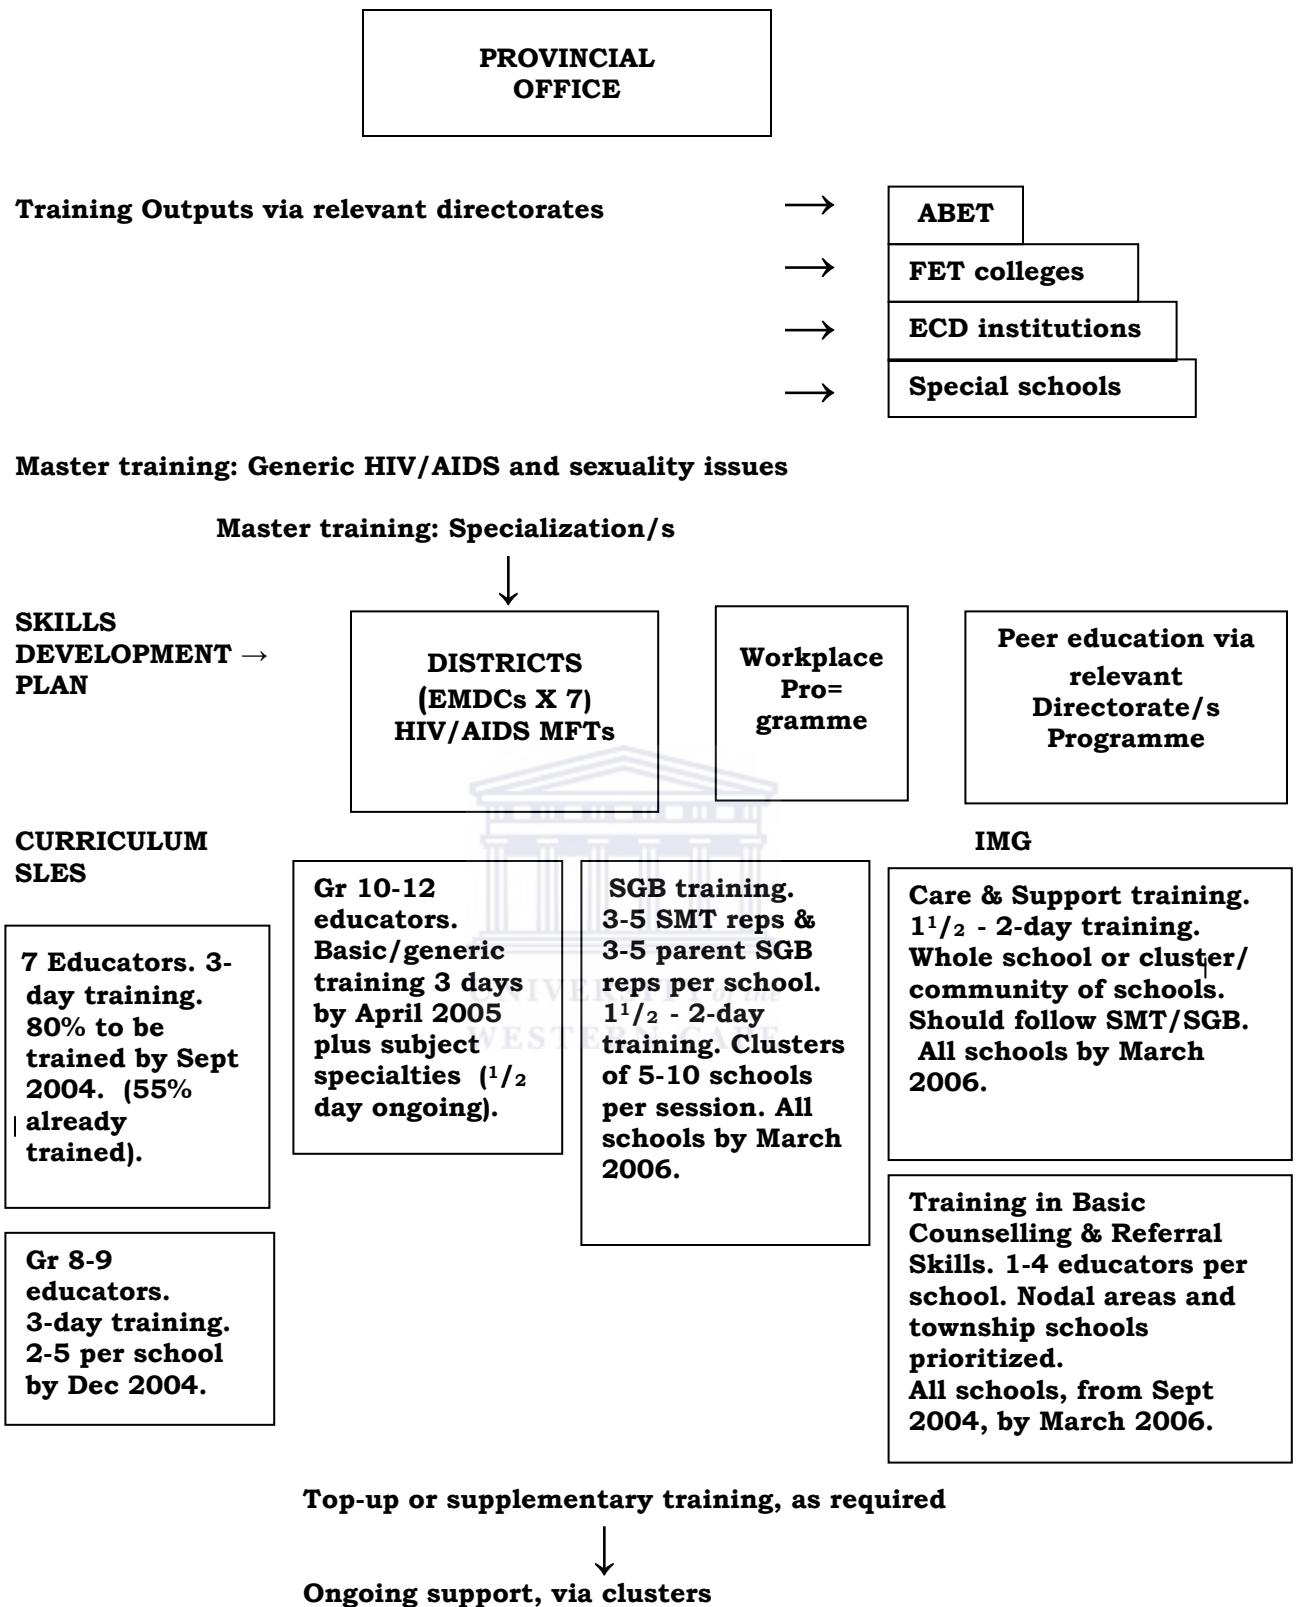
PROVINCIAL OFFICE

Training Outputs via relevant directorates → ABET
→ FET colleges
→ ECD institutions
→ Special schools

Master training: Generic HIV/AIDS and sexuality issues

Master training: Specialization/s

↓

SKILLS DEVELOPMENT → PLAN

DISTRICTS (EMDCs X 7) HIV/AIDS MFTs

Workplace Pro= gramme

Peer education via relevant Directorate/s Programme

CURRICULUM SLES

IMG

7 Educators. 3-day training. 80% to be trained by Sept 2004. (55% already trained).

Gr 10-12 educators. Basic/generic training 3 days by April 2005 plus subject specialties ($^1/_2$ day ongoing).

SGB training. 3-5 SMT reps & 3-5 parent SGB reps per school. $1^1/_2$ - 2-day training. Clusters of 5-10 schools per session. All schools by March 2006.

Care & Support training. $1^1/_2$ - 2-day training. Whole school or cluster/ community of schools. Should follow SMT/SGB. All schools by March 2006.

Gr 8-9 educators. 3-day training. 2-5 per school by Dec 2004.

Training in Basic Counselling & Referral Skills. 1-4 educators per school. Nodal areas and township schools prioritized.
All schools, from Sept 2004, by March 2006.

Top-up or supplementary training, as required

↓

Ongoing support, via clusters

UNIVERSITY of the WESTERN CAPE